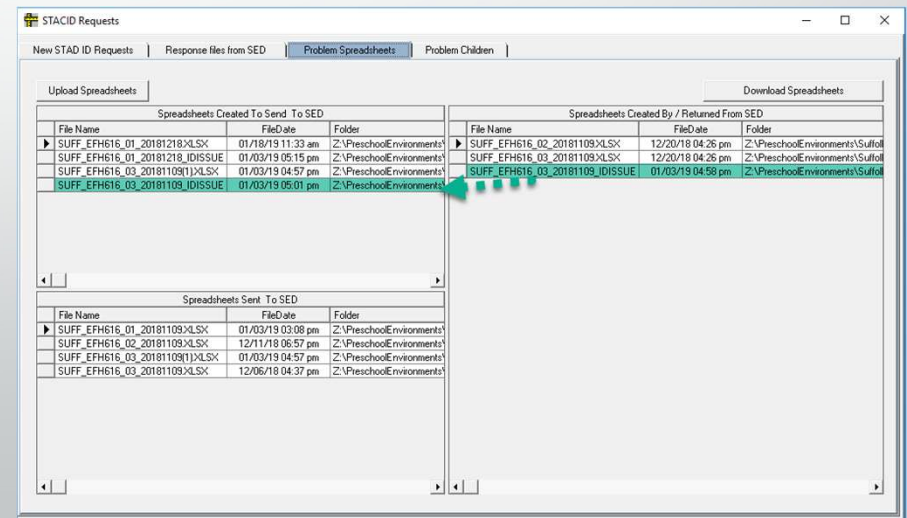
STACID Requests

New STAD ID Requests | Response files from SED | Problem Spreadsheets | Problem Children |

Upload Spreadsheets

Download Spreadsheets

Spreadsheets Created To Send To SED

| File Name | FileDate | Folder |
|---|---|---|
| SUFF_EFH616_01_20181218.XLSX | 01/18/19 11:33 am | Z:\PreschoolEnvironments\ |
| SUFF_EFH616_01_20181218_IDISSUE | 01/03/19 05:15 pm | Z:\PreschoolEnvironments\ |
| SUFF_EFH616_03_20181109(1).XLSX | 01/03/19 04:57 pm | Z:\PreschoolEnvironments\ |
| SUFF_EFH616_03_20181109_IDISSUE | 01/03/19 05:01 pm | Z:\PreschoolEnvironments\ |

Spreadsheets Created By / Returned From SED

| File Name | FileDate | Folder |
|---|---|---|
| SUFF_EFH616_02_20181109.XLSX | 12/20/18 04:26 pm | Z:\PreschoolEnvironments\Suffoll |
| SUFF_EFH616_03_20181109.XLSX | 12/20/18 04:26 pm | Z:\PreschoolEnvironments\Suffoll |
| SUFF_EFH616_03_20181109_IDISSUE | 01/03/19 04:58 pm | Z:\PreschoolEnvironments\Suffoll |

Spreadsheets Sent To SED

| File Name | FileDate | Folder |
|---|---|---|
| SUFF_EFH616_01_20181109.XLSX | 01/03/19 03:08 pm | Z:\PreschoolEnvironments\ |
| SUFF_EFH616_02_20181109.XLSX | 12/11/18 06:57 pm | Z:\PreschoolEnvironments\ |
| SUFF_EFH616_03_20181109(1).XLSX | 01/03/19 04:57 pm | Z:\PreschoolEnvironments\ |
| SUFF_EFH616_03_20181109.XLSX | 12/06/18 04:37 pm | Z:\PreschoolEnvironments\ |